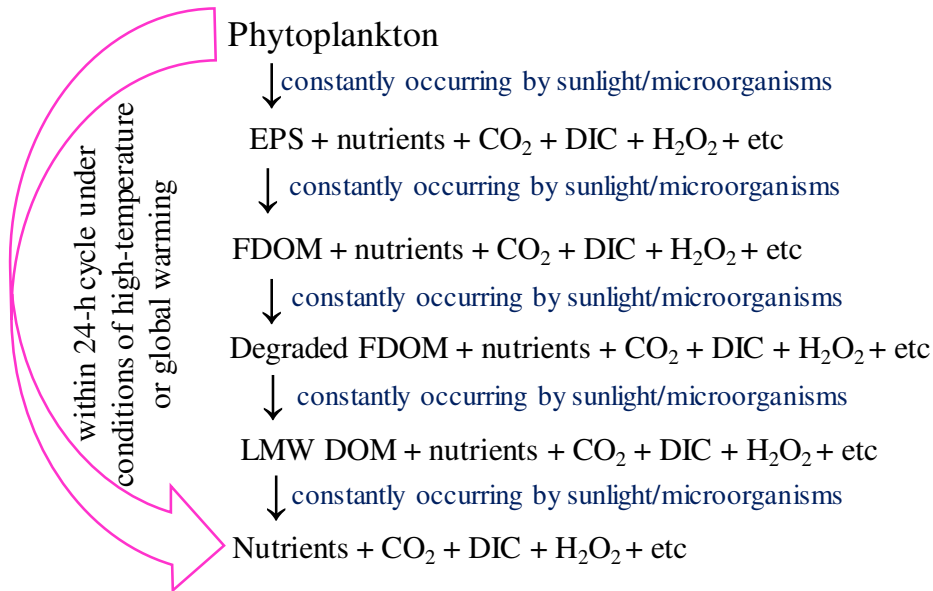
within 24-h cycle under conditions of high-temperature or global warming

Phytoplankton

constantly occurring by sunlight/microorganisms

EPS + nutrients + $CO_2$ + DIC + $H_2O_2$ + etc

constantly occurring by sunlight/microorganisms

FDOM + nutrients + $CO_2$ + DIC + $H_2O_2$ + etc

constantly occurring by sunlight/microorganisms

Degraded FDOM + nutrients + $CO_2$ + DIC + $H_2O_2$ + etc

constantly occurring by sunlight/microorganisms

LMW DOM + nutrients + $CO_2$ + DIC + $H_2O_2$ + etc

constantly occurring by sunlight/microorganisms

Nutrients + $CO_2$ + DIC + $H_2O_2$ + etc